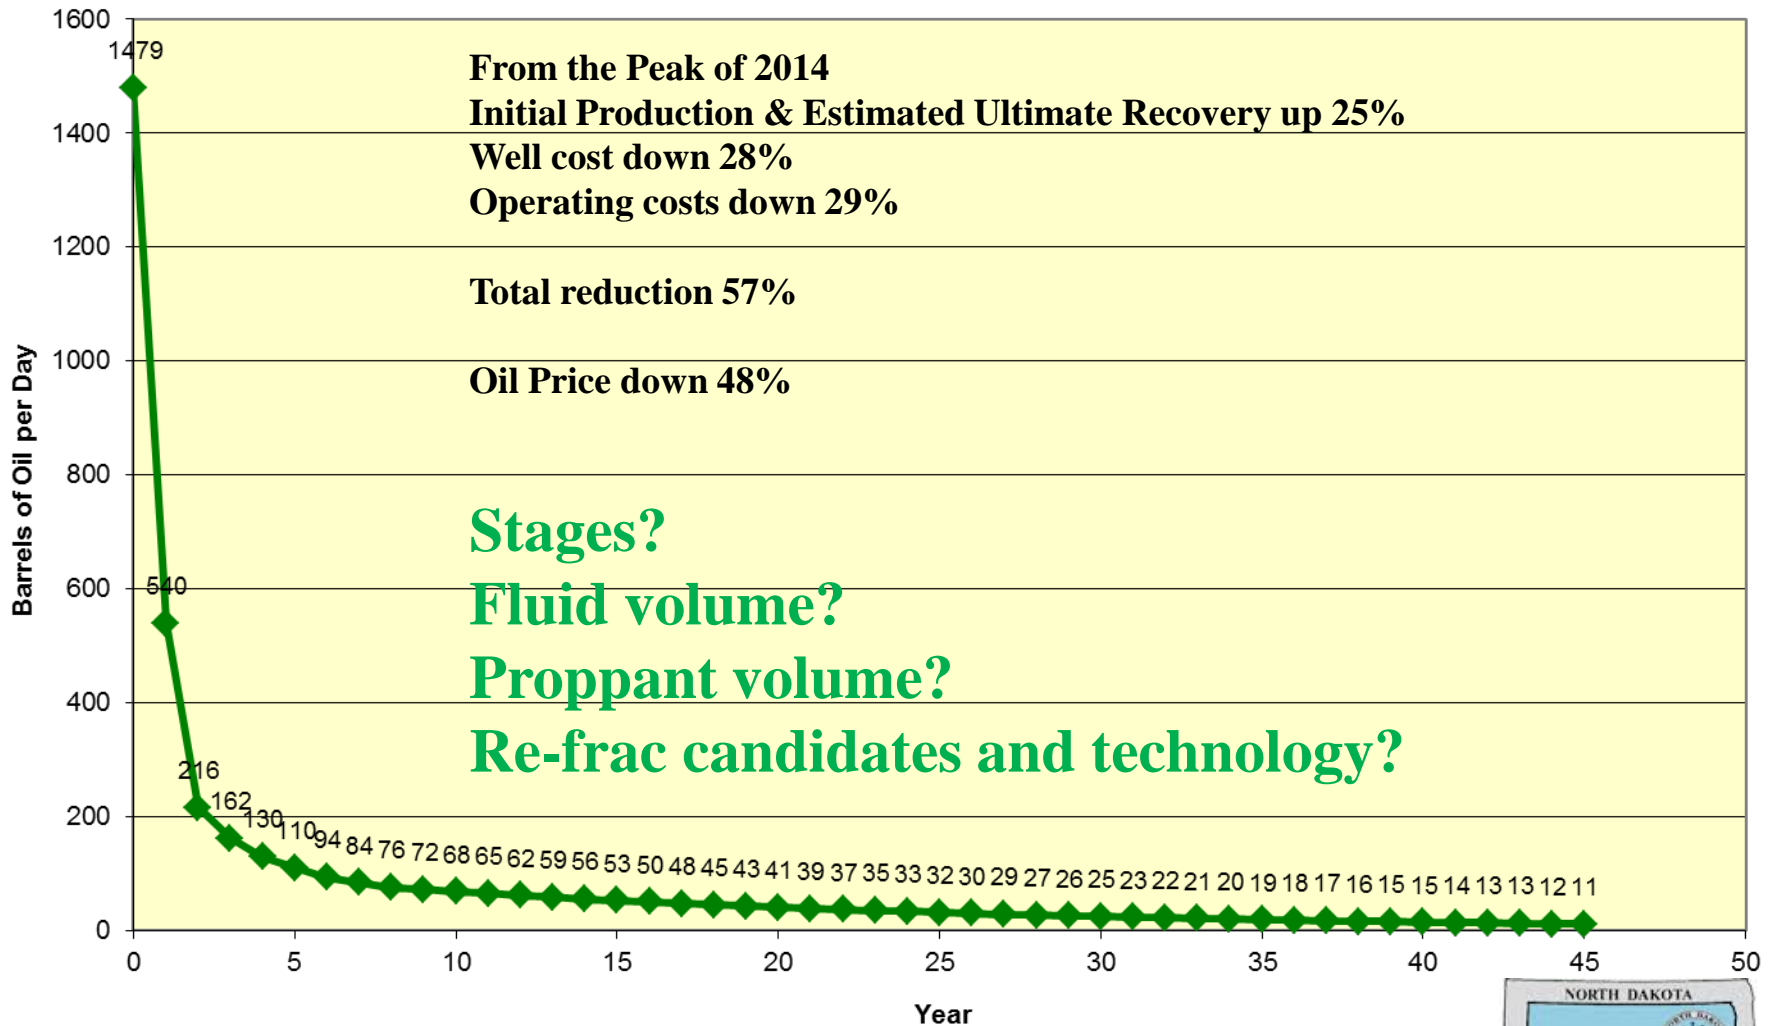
1600
1400
1200
1000
800
600
400
200
0

Barrels of Oil per Day

1479
540
216
162
130
110
94 84 76 72 68 65 62 59 56 53 50 48 45 43 41 39 37 35 33 32 30 29 27 26 25 23 22 21 20 19 18 17 16 15 15 14 13 13 12 11

From the Peak of 2014
Initial Production & Estimated Ultimate Recovery up 25%
Well cost down 28%
Operating costs down 29%

Total reduction 57%

Oil Price down 48%

Stages?
Fluid volume?
Proppant volume?
Re-frac candidates and technology?

0 5 10 15 20 25 30 35 40 45 50

Year

NORTH DAKOTA